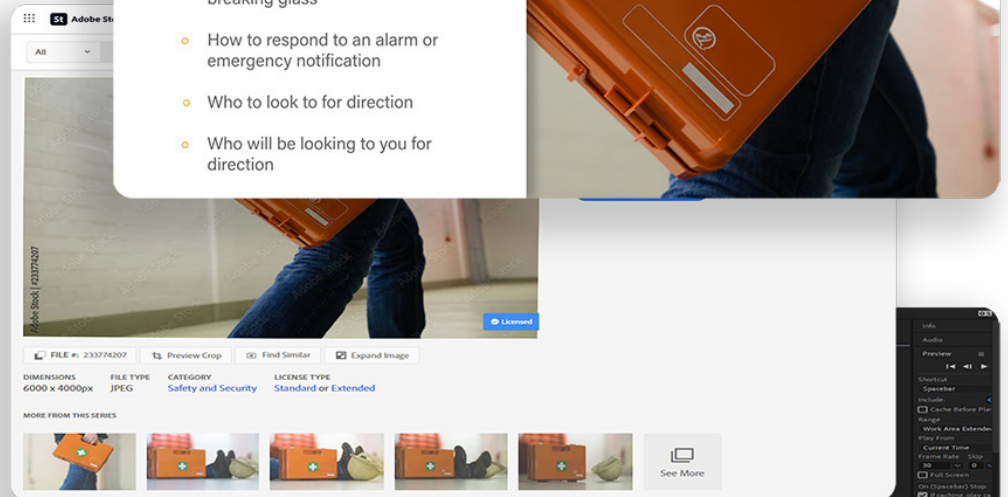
St Adobe Sto

All

breaking glass

How to respond to an alarm or emergency notification

Who to look to for direction

Who will be looking to you for direction

Adobe Stock | #233774207

Licensed

FILE #: 233774207

Preview Crop

Find Similar

Expand Image

DIMENSIONS
6000 x 4000px

FILE TYPE
JPEG

CATEGORY
Safety and Security

LICENSE TYPE
Standard or Extended

MORE FROM THIS SERIES

See More

Info

Audio

Preview

Shortcut

Spacebar

Include:

Cache Before Pla

Range

Work Area Extende

Play From

Current Time

Frame Rate

Skip

30

0

Full Screen

On (Spacebar) Stop:

If caching, play